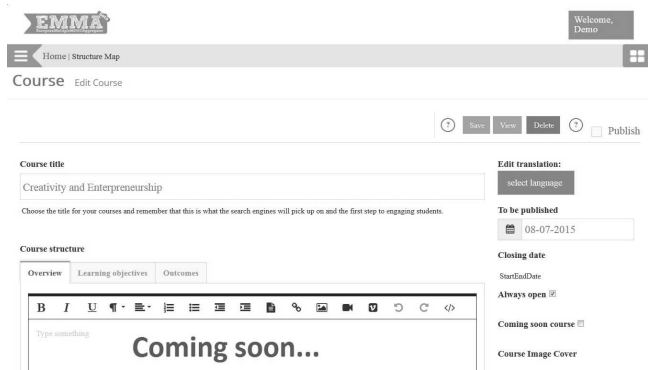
EMMA
European Multiple MOOC Aggregator

Welcome, Demo

Home | Structure Map

Course Edit Course

? Save View Delete ? Publish

Course title

Creativity and Enterpreneurship

Choose the title for your courses and remember that this is what the search engines will pick up on and the first step to engaging students.

Course structure

Overview Learning objectives Outcomes

B I U ¶

Type something

Coming soon...

Edit translation:

select language

To be published

08-07-2015

Closing date

StartEndDate

Always open

Coming soon course

Course Image Cover